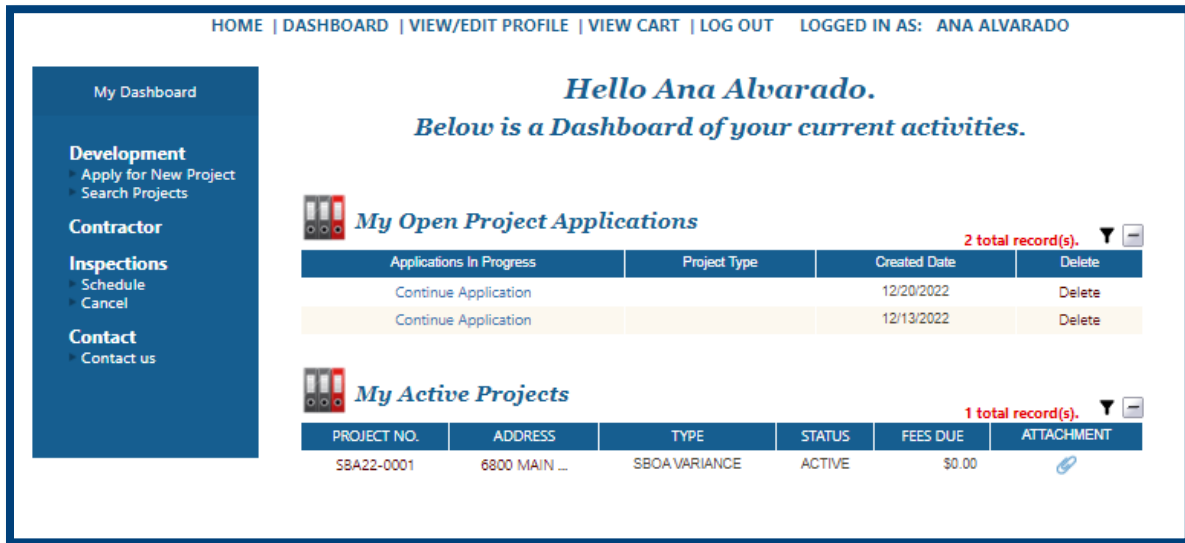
HOME | DASHBOARD | VIEW/EDIT PROFILE | VIEW CART | LOG OUT LOGGED IN AS: ANA ALVARADO

My Dashboard

Development
Apply for New Project
Search Projects

Contractor

Inspections
Schedule
Cancel

Contact
Contact us

Hello Ana Alvarado.
Below is a Dashboard of your current activities.

My Open Project Applications

2 total record(s).

| Applications In Progress | Project Type | Created Date | Delete |
|---|---|---|---|
| Continue Application | | 12/20/2022 | Delete |
| Continue Application | | 12/13/2022 | Delete |

My Active Projects

1 total record(s).

| PROJECT NO. | ADDRESS | TYPE | STATUS | FEES DUE | ATTACHMENT |
|---|---|---|---|---|---|
| SBA22-0001 | 6800 MAIN ... | SBOA VARIANCE | ACTIVE | $0.00 | |